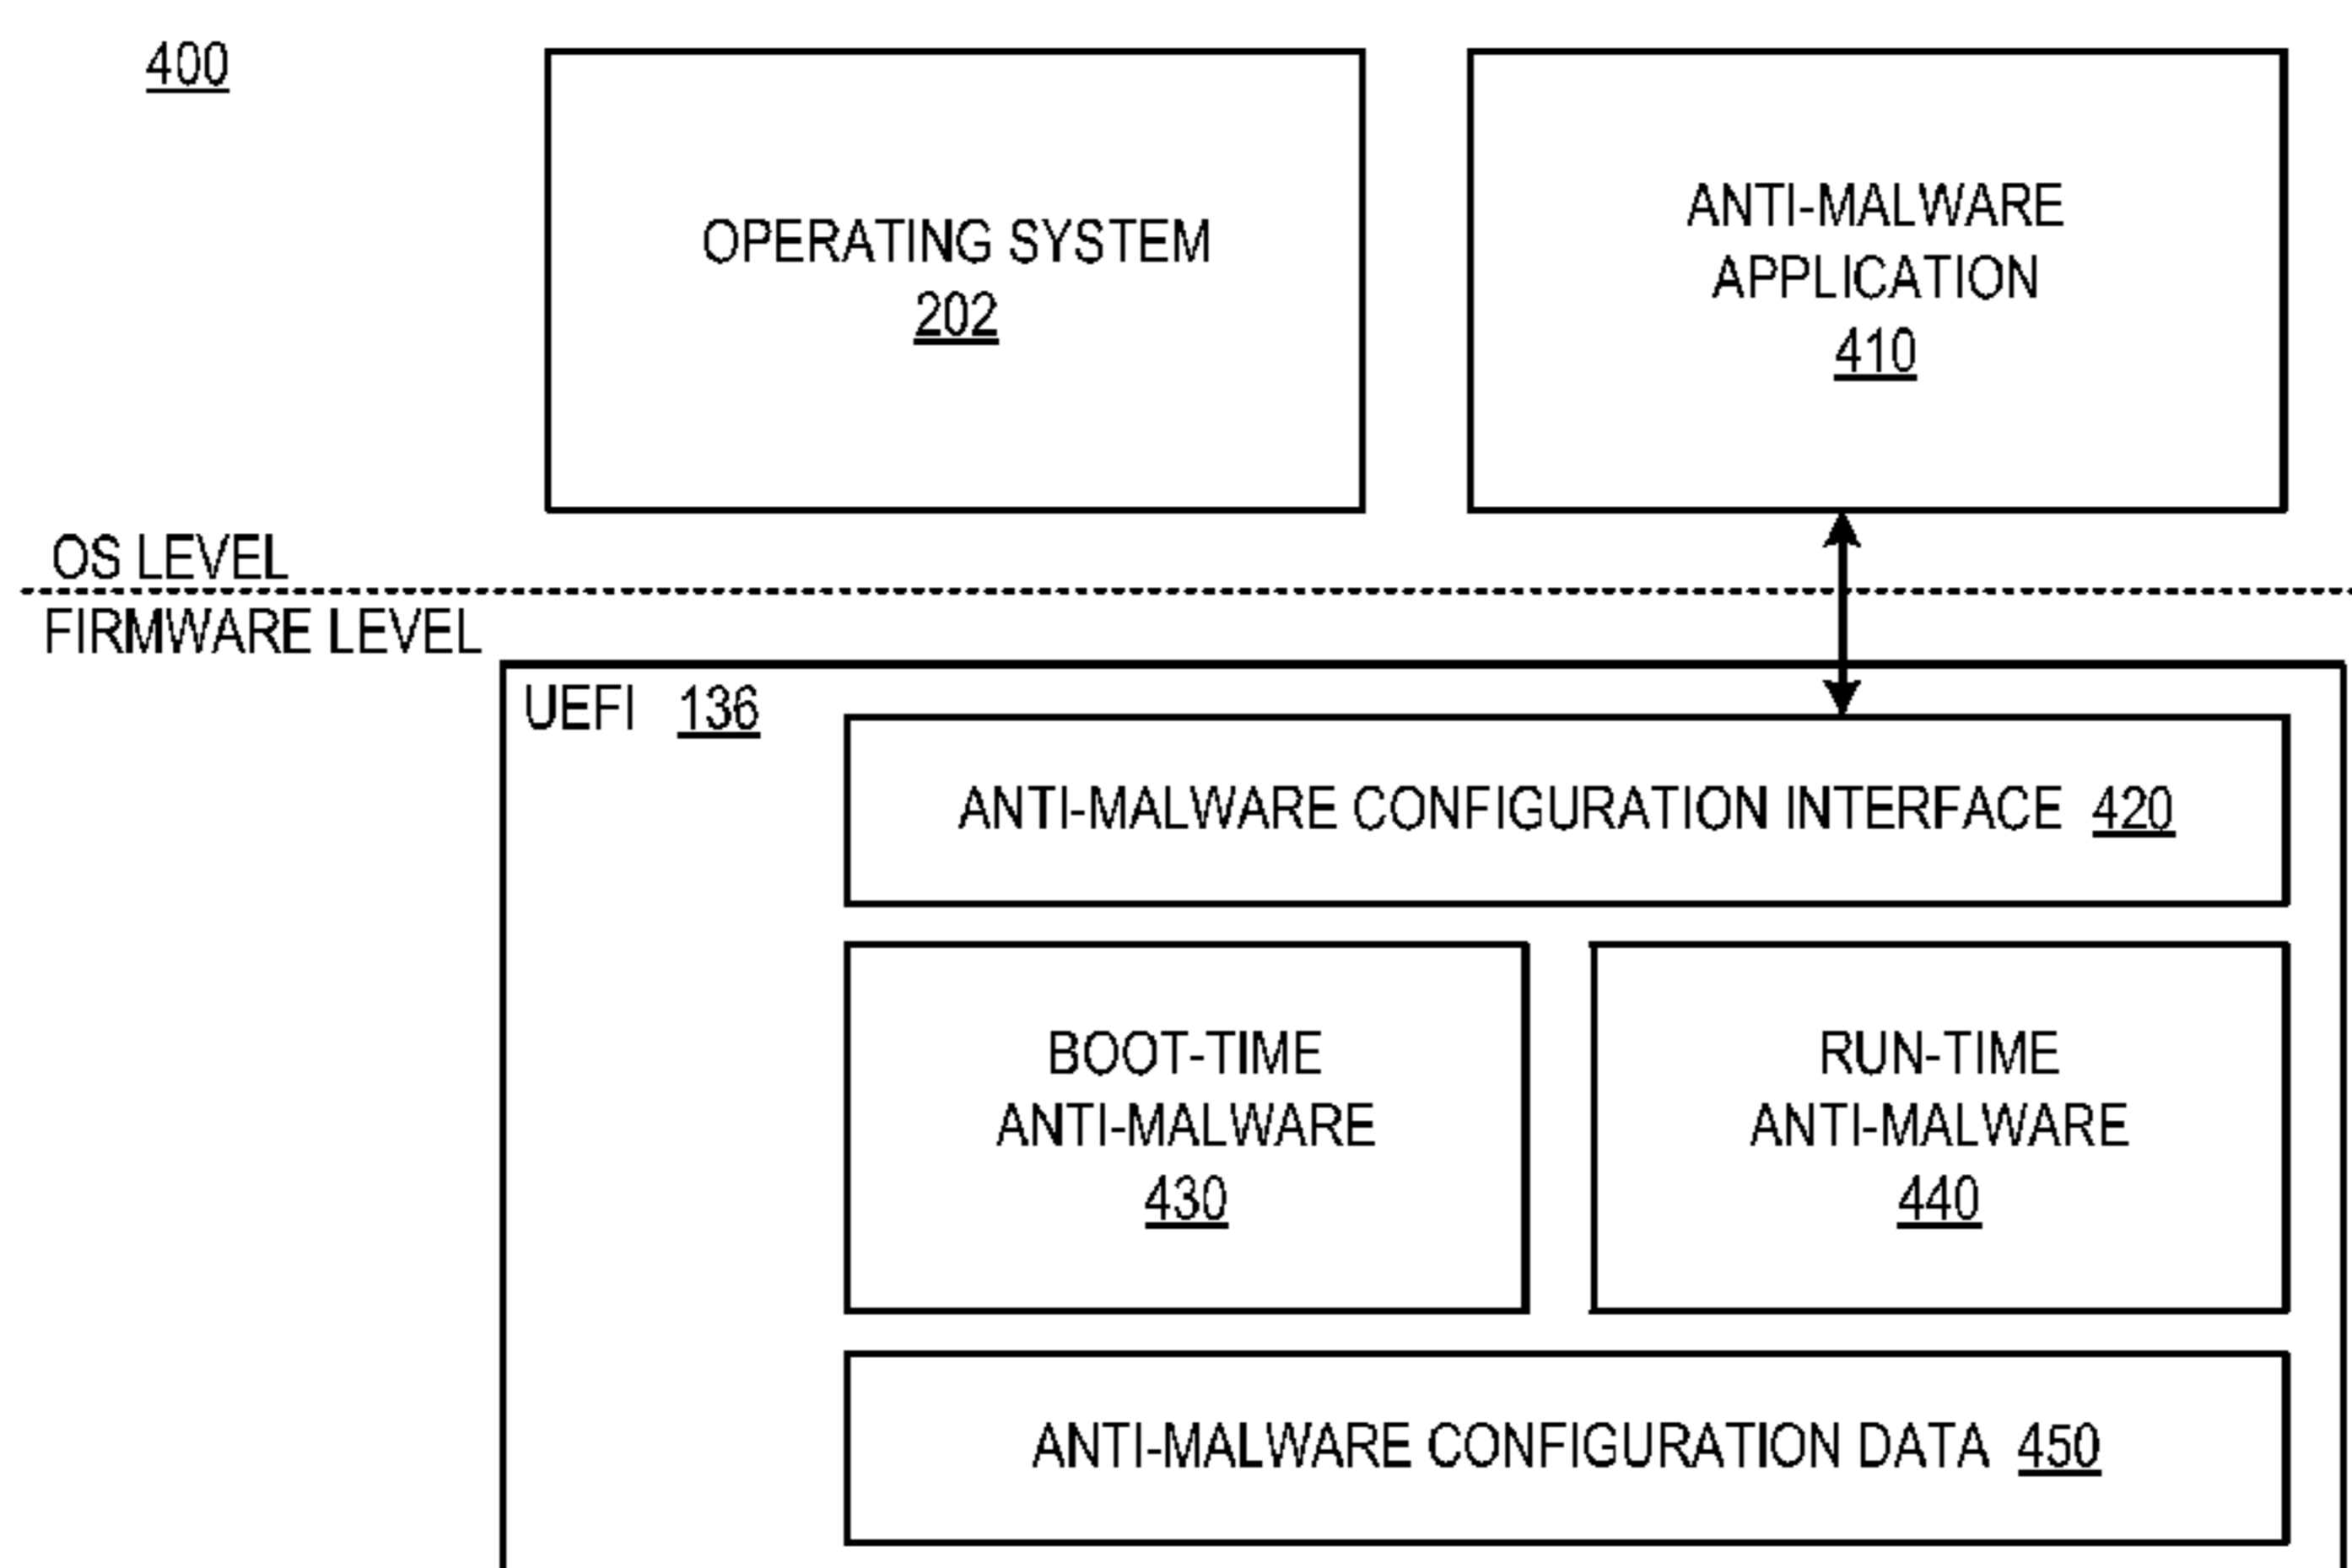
400

OPERATING SYSTEM
202

ANTI-MALWARE
APPLICATION
410

OS LEVEL

FIRMWARE LEVEL

UEFI 136

ANTI-MALWARE CONFIGURATION INTERFACE 420

BOOT-TIME
ANTI-MALWARE
430

RUN-TIME
ANTI-MALWARE
440

ANTI-MALWARE CONFIGURATION DATA 450